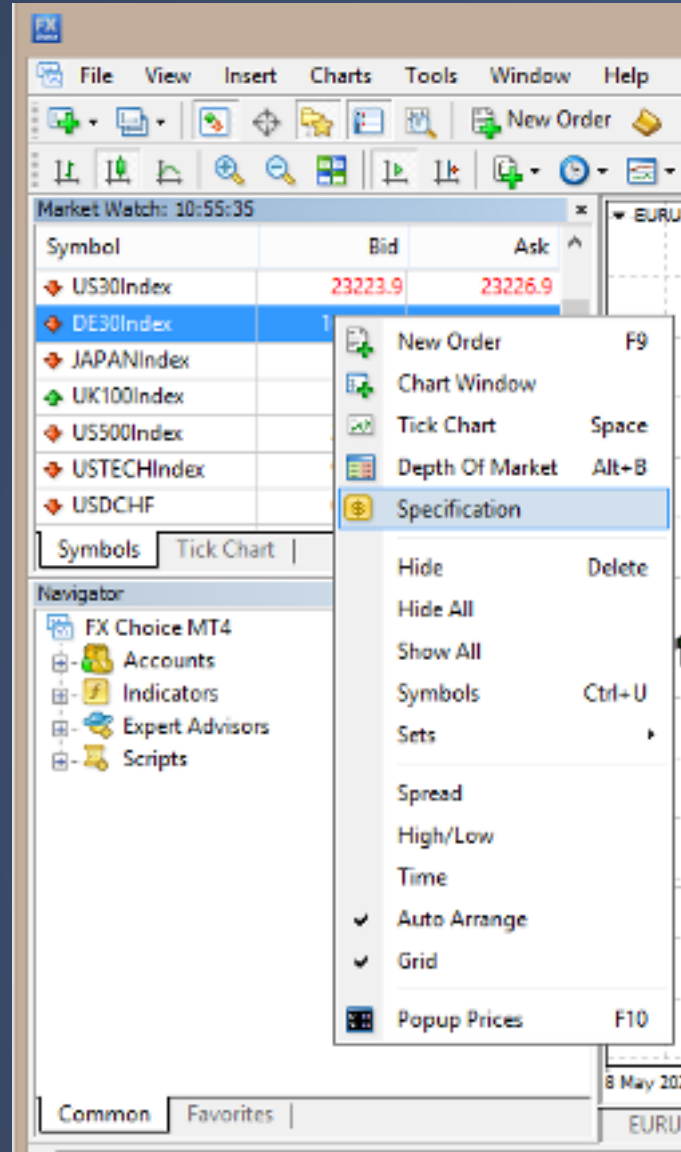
FX

File View Insert Charts Tools Window Help

New Order

Market Watch: 10:55:35

EURU

| Symbol | Bid | Ask |
|---|---|---|
| US30Index | 23223.9 | 23226.9 |
| DE30Index | 1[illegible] | |
| JAPANIndex | | |
| UK100Index | | |
| US500Index | | |
| USTECHIndex | | |
| USDCHF | | |

Symbols Tick Chart

New Order F9
Chart Window
Tick Chart Space
Depth Of Market Alt+B
Specification
Hide Delete
Hide All
Show All
Symbols Ctrl+U
Sets
Spread
High/Low
Time
Auto Arrange
Grid
Popup Prices F10

Navigator
FX Choice MT4
Accounts
Indicators
Expert Advisors
Scripts

8 May 20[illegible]

Common Favorites

EURU